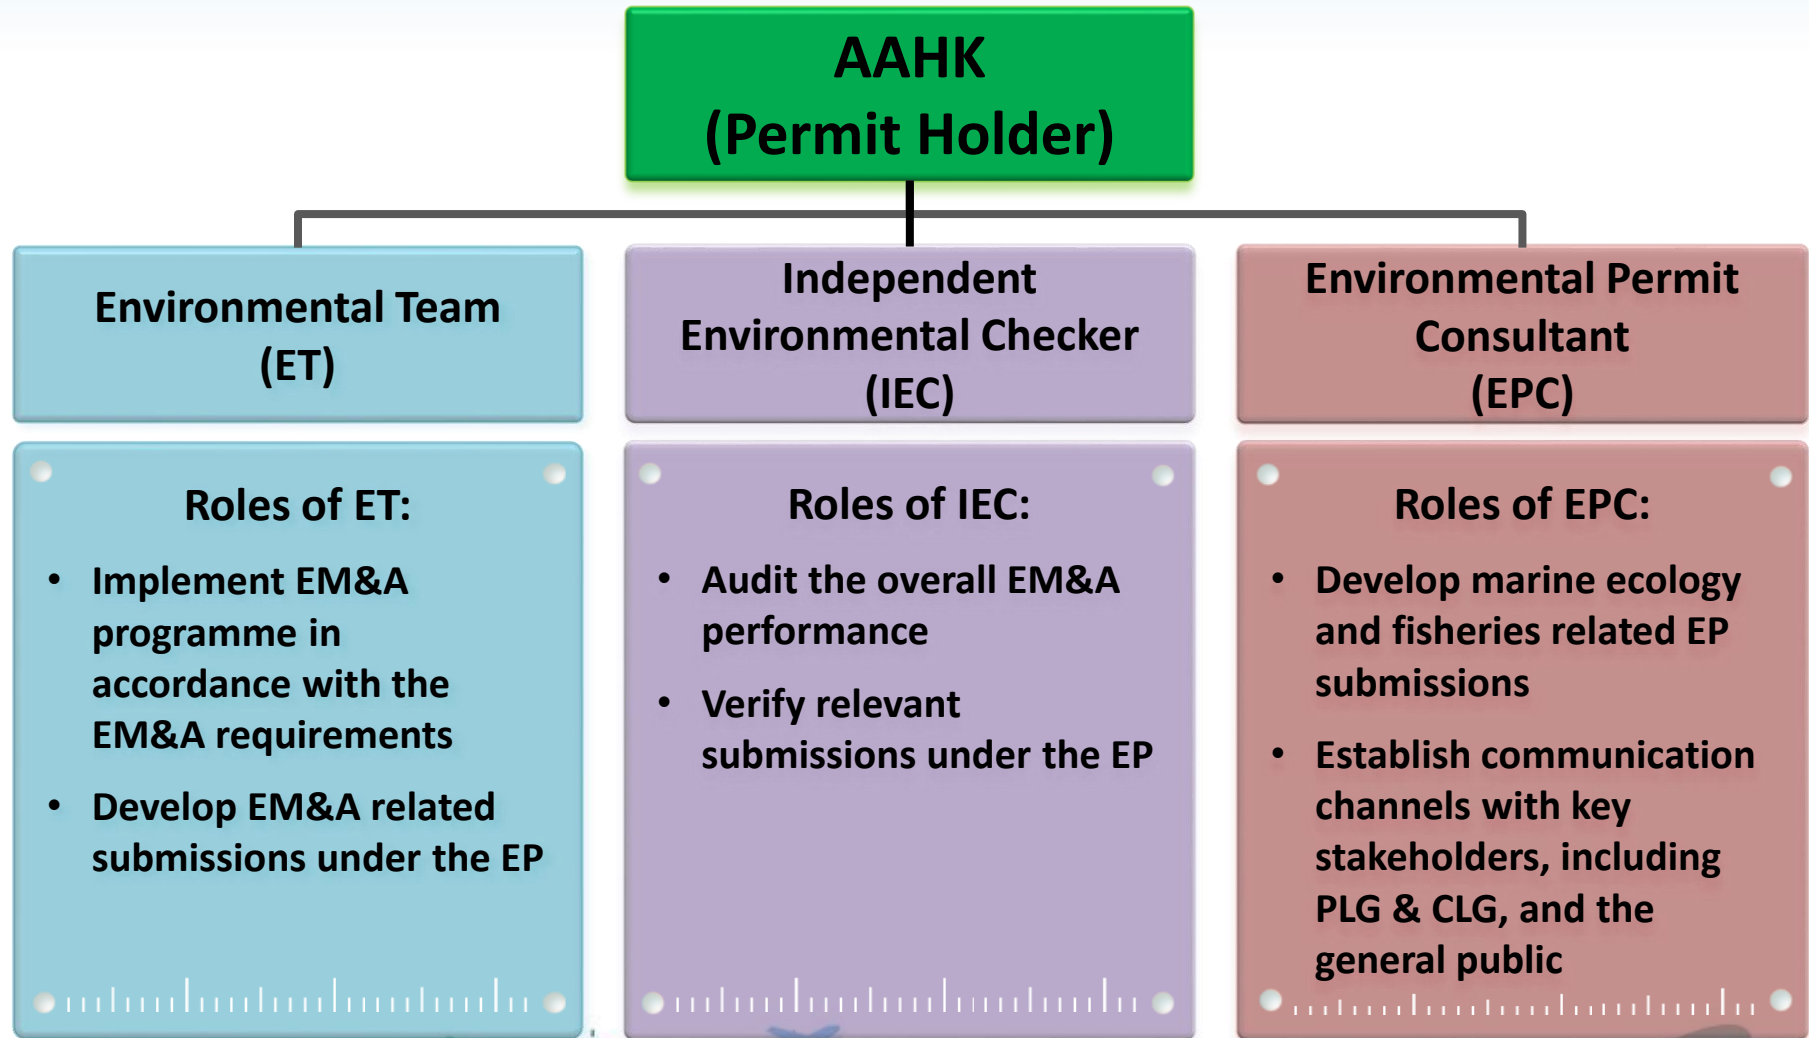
AAHK
(Permit Holder)

Environmental Team
(ET)

Independent
Environmental Checker
(IEC)

Environmental Permit
Consultant
(EPC)

Roles of ET:

- Implement EM&A programme in accordance with the EM&A requirements
- Develop EM&A related submissions under the EP

Roles of IEC:

- Audit the overall EM&A performance
- Verify relevant submissions under the EP

Roles of EPC:

- Develop marine ecology and fisheries related EP submissions
- Establish communication channels with key stakeholders, including PLG & CLG, and the general public